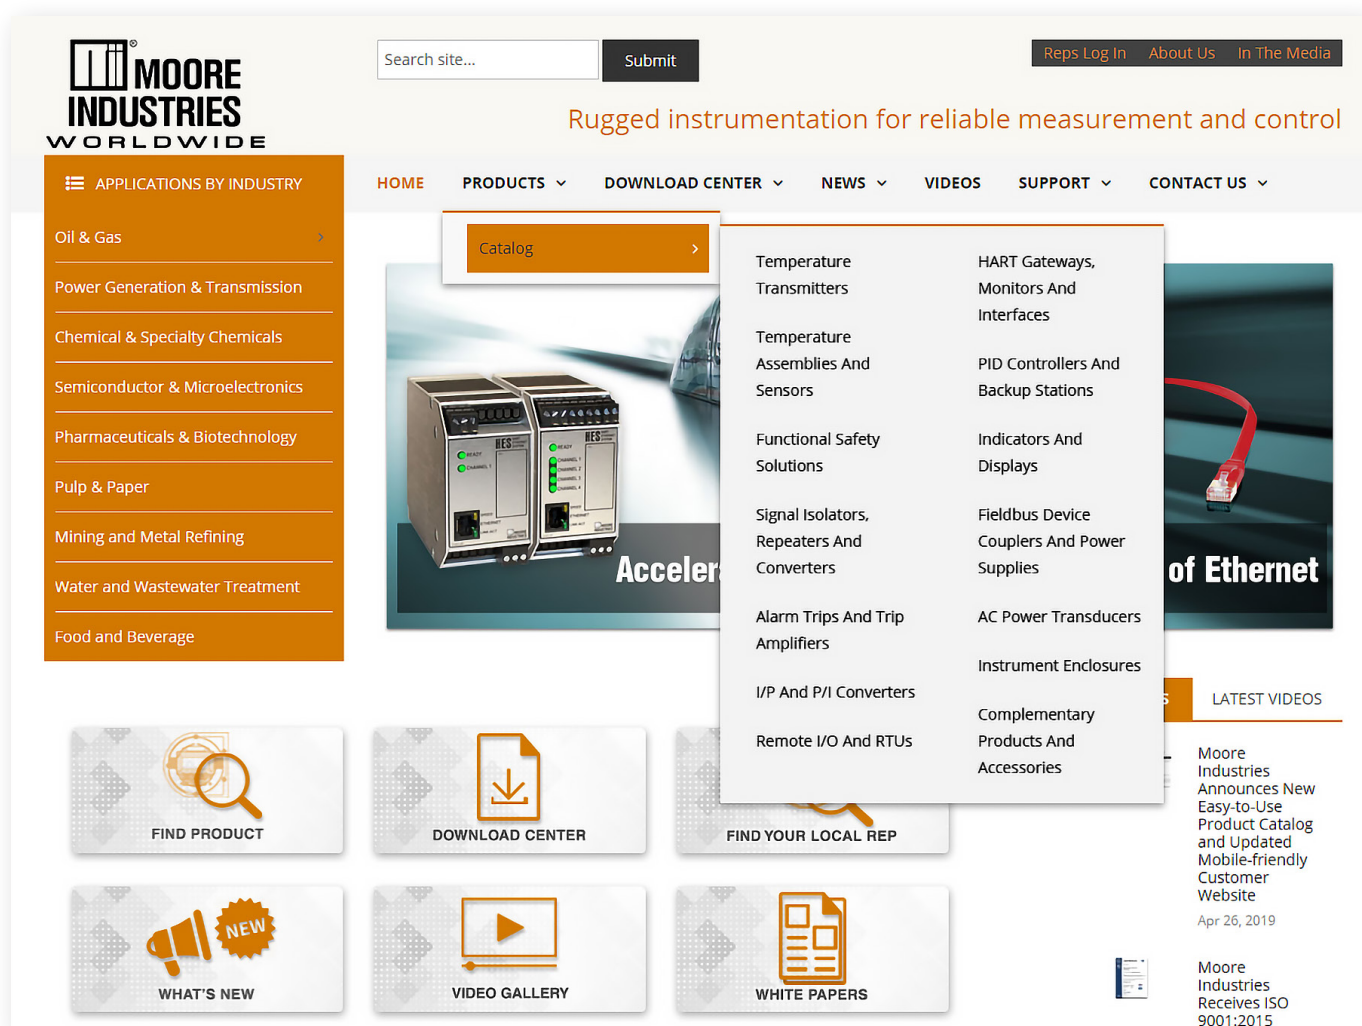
MOORE INDUSTRIES WORLDWIDE

Search site...
Submit

Reps Log In About Us In The Media

Rugged instrumentation for reliable measurement and control

APPLICATIONS BY INDUSTRY

Oil & Gas
Power Generation & Transmission
Chemical & Specialty Chemicals
Semiconductor & Microelectronics
Pharmaceuticals & Biotechnology
Pulp & Paper
Mining and Metal Refining
Water and Wastewater Treatment
Food and Beverage

HOME PRODUCTS DOWNLOAD CENTER NEWS VIDEOS SUPPORT CONTACT US

Catalog

Temperature Transmitters
Temperature Assemblies And Sensors
Functional Safety Solutions
Signal Isolators, Repeaters And Converters
Alarm Trips And Trip Amplifiers
I/P And P/I Converters
Remote I/O And RTUs

HART Gateways, Monitors And Interfaces
PID Controllers And Backup Stations
Indicators And Displays
Fieldbus Device Couplers And Power Supplies
AC Power Transducers
Instrument Enclosures
Complementary Products And Accessories

Acceler
of Ethernet

LATEST VIDEOS

Moore Industries Announces New Easy-to-Use Product Catalog and Updated Mobile-friendly Customer Website
Apr 26, 2019

Moore Industries Receives ISO 9001:2015

FIND PRODUCT
DOWNLOAD CENTER
FIND YOUR LOCAL REP
NEW
WHAT'S NEW
VIDEO GALLERY
WHITE PAPERS